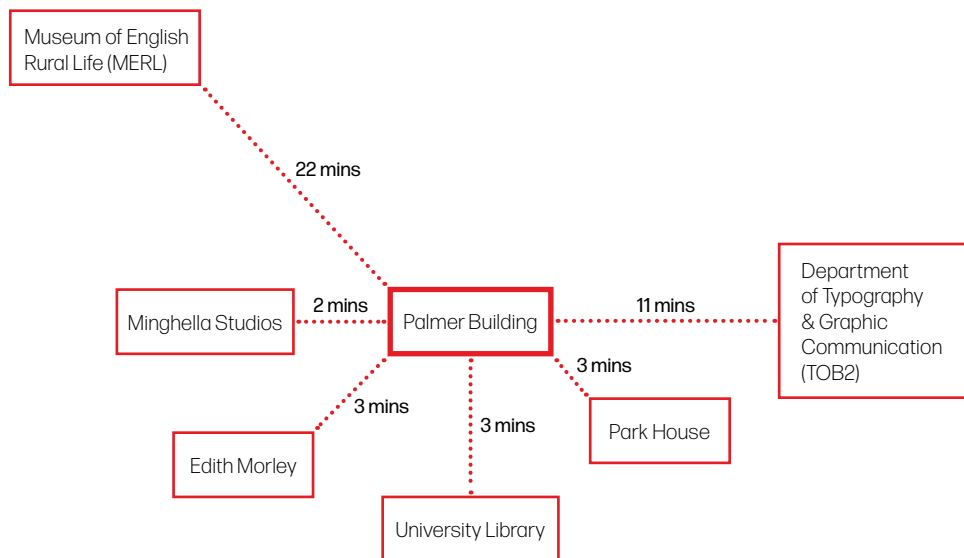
Museum of English Rural Life (MERL)

22 mins

Minghella Studios

2 mins

Palmer Building

11 mins

Department of Typography & Graphic Communication (TOB2)

3 mins

3 mins

3 mins

Park House

Edith Morley

University Library